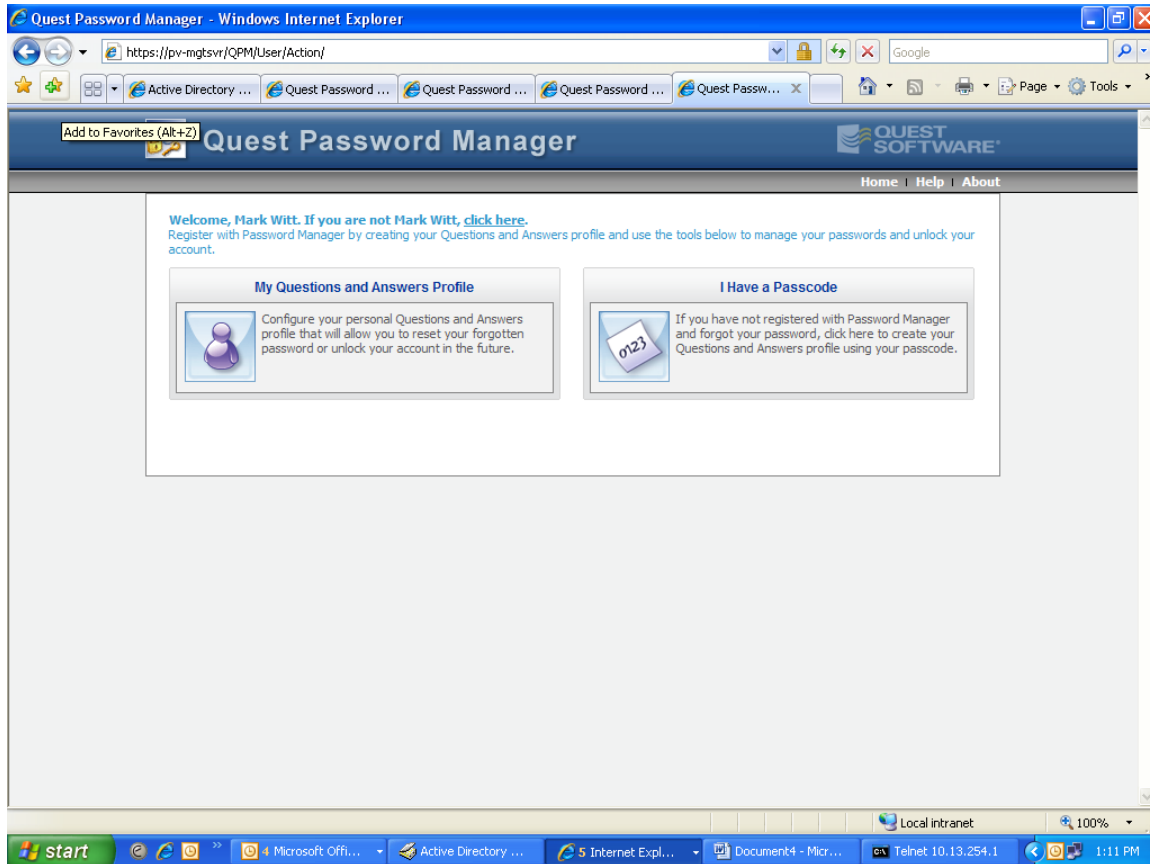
Quest Password Manager - Windows Internet Explorer

https://pv-mgtsvr/QPM/User/Action/

Google

Active Directory ... Quest Password ... Quest Password ... Quest Password ... Quest Passw...

Page Tools

Add to Favorites (Alt+Z)

Quest Password Manager

QUEST SOFTWARE

Home | Help | About

Welcome, Mark Witt. If you are not Mark Witt, click here.
Register with Password Manager by creating your Questions and Answers profile and use the tools below to manage your passwords and unlock your account.

My Questions and Answers Profile

Configure your personal Questions and Answers profile that will allow you to reset your forgotten password or unlock your account in the future.

I Have a Passcode

0123

If you have not registered with Password Manager and forgot your password, click here to create your Questions and Answers profile using your passcode.

Local intranet

100%

start

4 Microsoft Offi...

Active Directory ...

5 Internet Expl...

Document4 - Micr...

Telnet 10.13.254.1

1:11 PM